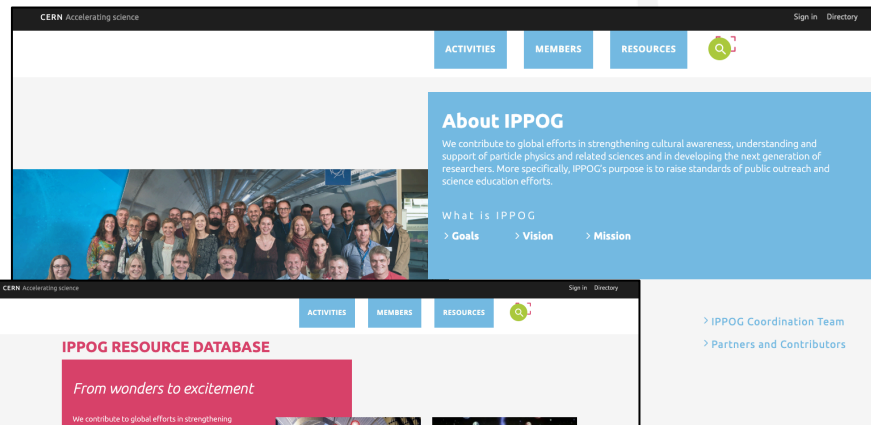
CERN Accelerating science

Sign in Directory

ACTIVITIES MEMBERS RESOURCES

About IPPOG

We contribute to global efforts in strengthening cultural awareness, understanding and support of particle physics and related sciences and in developing the next generation of researchers. More specifically, IPPOG's purpose is to raise standards of public outreach and science education efforts.

What is IPPOG

> Goals > Vision > Mission

CERN Accelerating science

Sign in Directory

ACTIVITIES MEMBERS RESOURCES

> IPPOG Coordination Team

> Partners and Contributors

IPPOG RESOURCE DATABASE

From wonders to excitement

We contribute to global efforts in strengthening